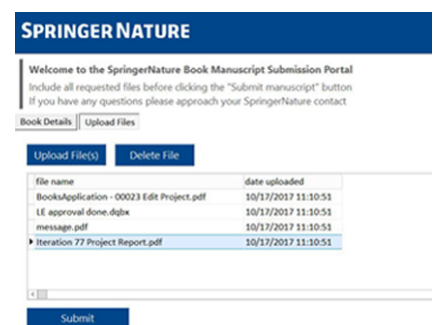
SPRINGER NATURE

Welcome to the SpringerNature Book Manuscript Submission Portal
Include all requested files before clicking the "Submit manuscript" button
If you have any questions please approach your SpringerNature contact

Book Details | Upload Files

Upload File(s) | Delete File

| file name | date uploaded |
|---|---|
| BooksApplication - 00023 Edit Project.pdf | 10/17/2017 11:10:51 |
| LE approval done.dqbx | 10/17/2017 11:10:51 |
| message.pdf | 10/17/2017 11:10:51 |
| Iteration 77 Project Report.pdf | 10/17/2017 11:10:51 |

Submit